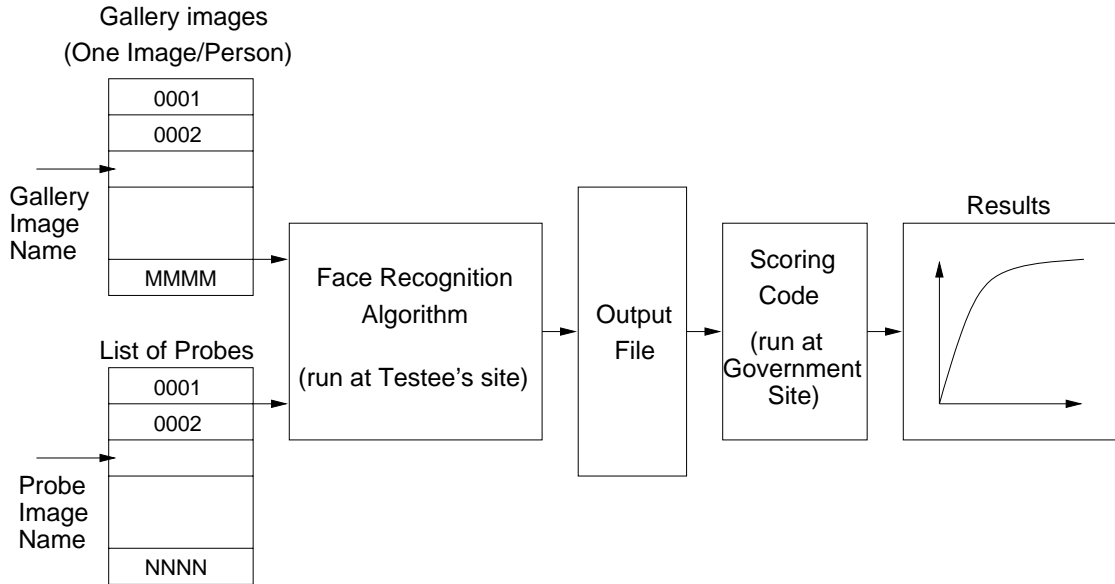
Gallery images
(One Image/Person)

0001
0002

Gallery Image Name

MMMM

List of Probes

0001
0002

Probe Image Name

NNNN

Face Recognition Algorithm

(run at Testee's site)

Output File

Scoring Code

(run at Government Site)

Results